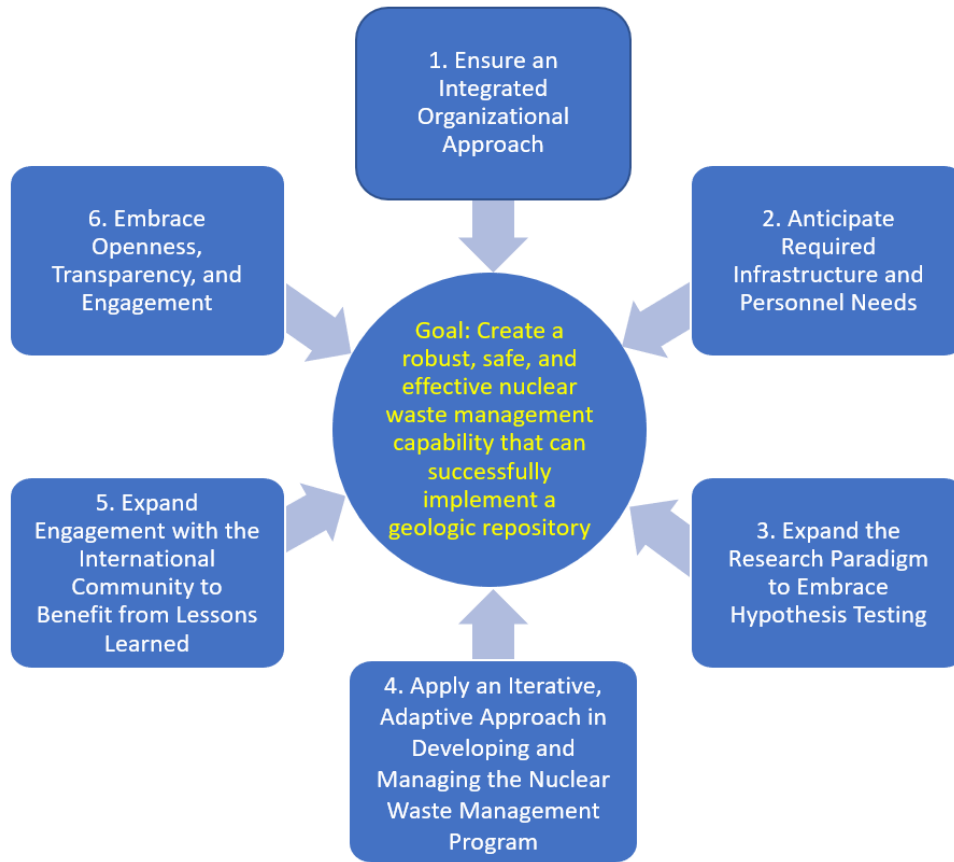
1. Ensure an Integrated Organizational Approach

6. Embrace Openness, Transparency, and Engagement

2. Anticipate Required Infrastructure and Personnel Needs

Goal: Create a robust, safe, and effective nuclear waste management capability that can successfully implement a geologic repository

5. Expand Engagement with the International Community to Benefit from Lessons Learned

3. Expand the Research Paradigm to Embrace Hypothesis Testing

4. Apply an Iterative, Adaptive Approach in Developing and Managing the Nuclear Waste Management Program